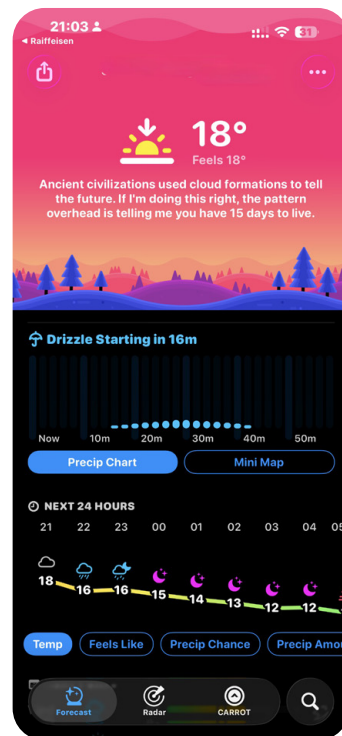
21:03
◂ Raiffeisen
31

18°
Feels 18°

Ancient civilizations used cloud formations to tell the future. If I'm doing this right, the pattern overhead is telling me you have 15 days to live.

Drizzle Starting in 16m

Now 10m 20m 30m 40m 50m

Precip Chart
Mini Map

NEXT 24 HOURS

21 22 23 00 01 02 03 04 05

18 16 16 15 14 13 12 12

Temp
Feels Like
Precip Chance
Precip Amou

Forecast
Radar
CARROT